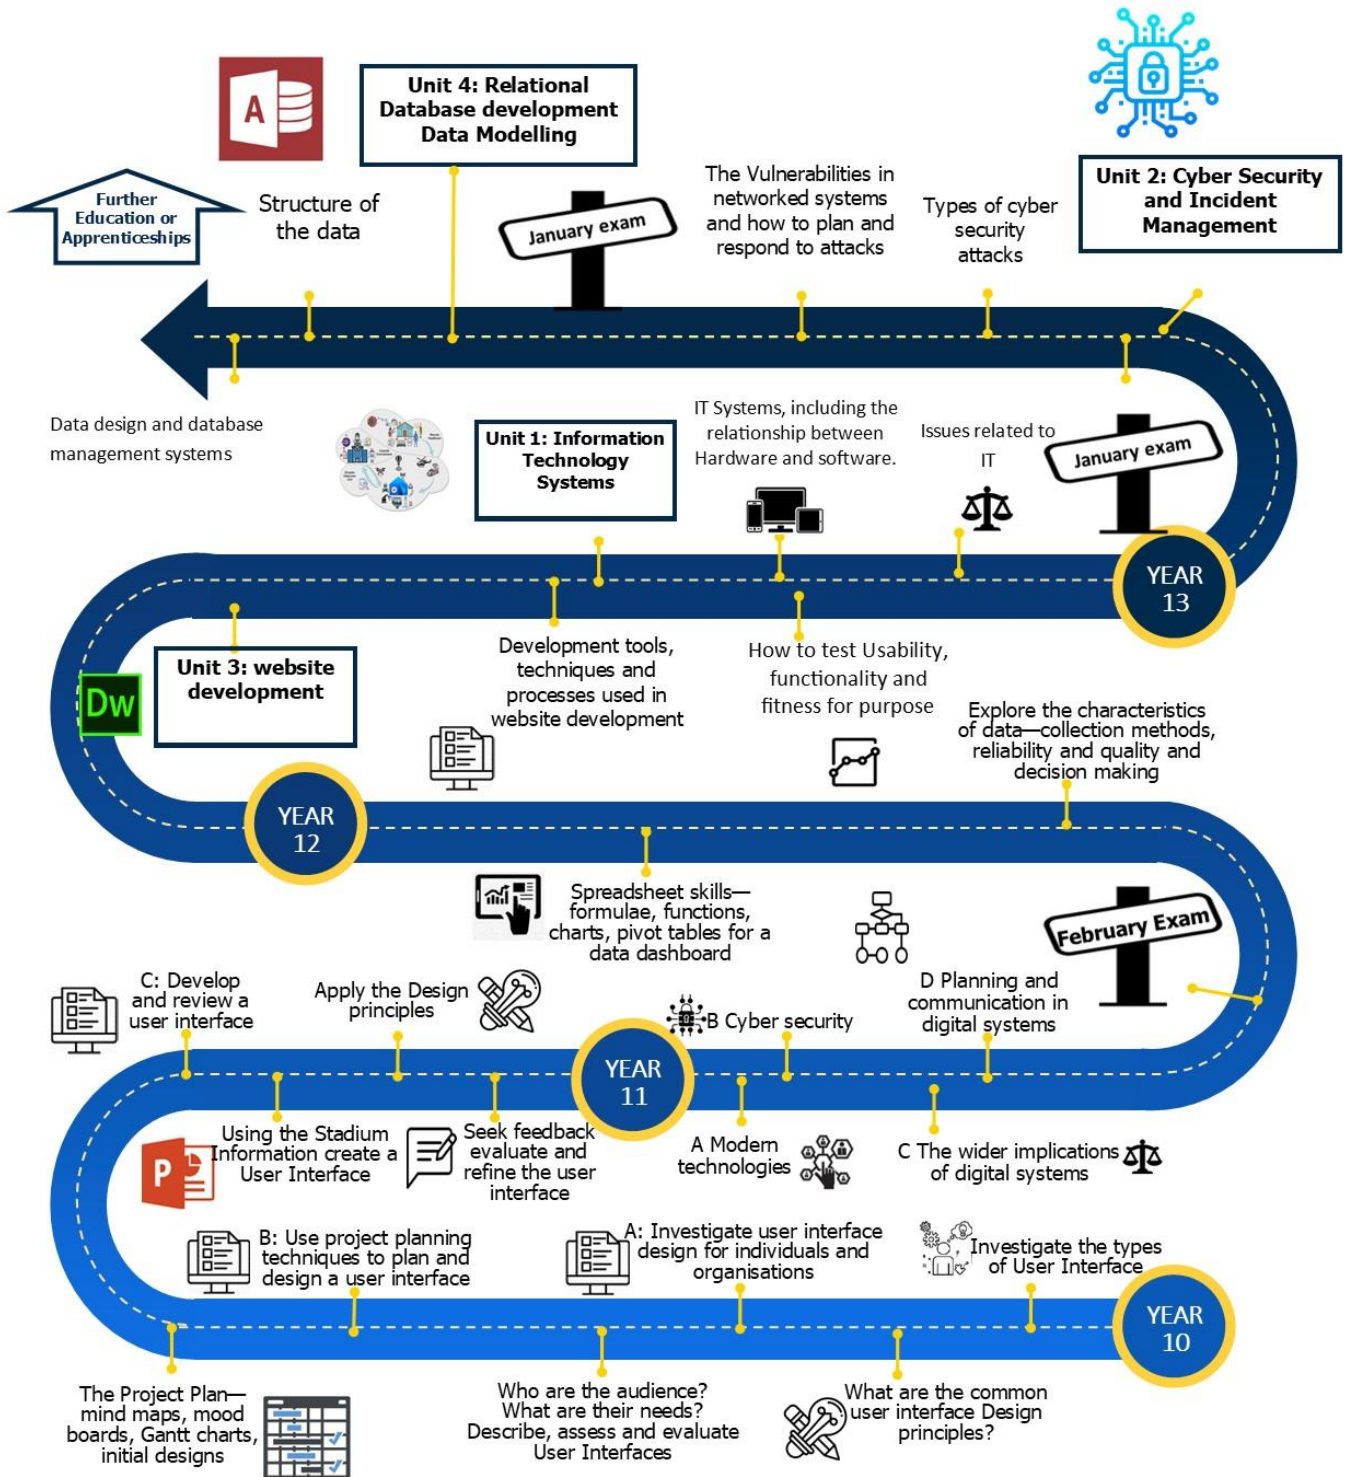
Unit 4: Relational Database development Data Modelling

Further Education or Apprenticeships

Structure of the data

January exam

The Vulnerabilities in networked systems and how to plan and respond to attacks

Types of cyber security attacks

Unit 2: Cyber Security and Incident Management

Data design and database management systems

Unit 1: Information Technology Systems

IT Systems, including the relationship between Hardware and software.

Issues related to IT

January exam

YEAR 13

Unit 3: website development

Dw

Development tools, techniques and processes used in website development

How to test Usability, functionality and fitness for purpose

Explore the characteristics of data—collection methods, reliability and quality and decision making

YEAR 12

Spreadsheet skills—formulae, functions, charts, pivot tables for a data dashboard

February Exam

C: Develop and review a user interface

Apply the Design principles

B Cyber security

D Planning and communication in digital systems

YEAR 11

Using the Stadium Information create a User Interface

Seek feedback evaluate and refine the user interface

A Modern technologies

C The wider implications of digital systems

B: Use project planning techniques to plan and design a user interface

A: Investigate user interface design for individuals and organisations

Investigate the types of User Interface

YEAR 10

The Project Plan—mind maps, mood boards, Gantt charts, initial designs

Who are the audience? What are their needs? Describe, assess and evaluate User Interfaces

What are the common user interface Design principles?